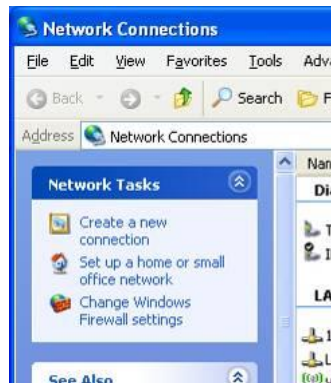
Network Connections

File Edit View Favorites Tools Adv

Back Search F

Address Network Connections

Network Tasks

Create a new connection

Set up a home or small office network

Change Windows Firewall settings

See Also

Nam

Di

T

I

LA

1

L